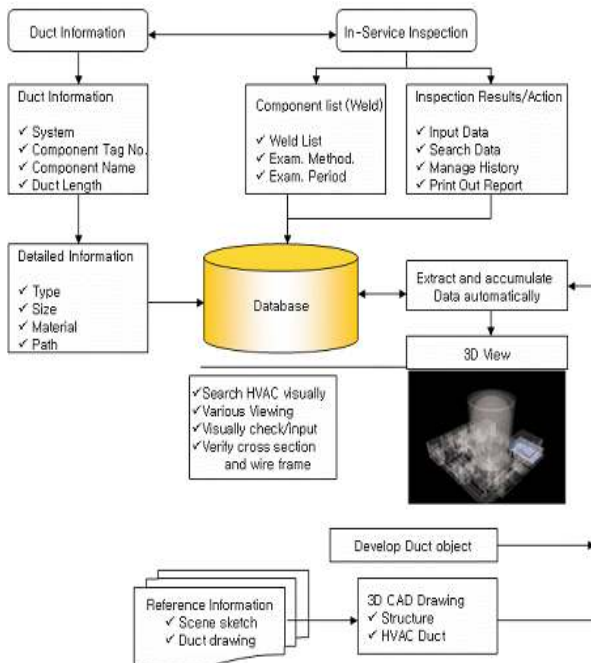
Duct Information

In-Service Inspection

Duct Information

✓ System
✓ Component Tag No.
✓ Component Name
✓ Duct Length

Component list (Weld)

✓ Weld List
✓ Exam. Method.
✓ Exam. Period

Inspection Results/Action

✓ Input Data
✓ Search Data
✓ Manage History
✓ Print Out Report

Detailed Information

✓ Type
✓ Size
✓ Material
✓ Path

Database

Extract and accumulate Data automatically

3D View

✓Search HVAC visually
✓Various Viewing
✓Visually check/input
✓Verify cross section and wire frame

Develop Duct object

Reference Information
✓ Scene sketch
✓ Duct drawing

3D CAD Drawing
✓ Structure
✓ HVAC Duct